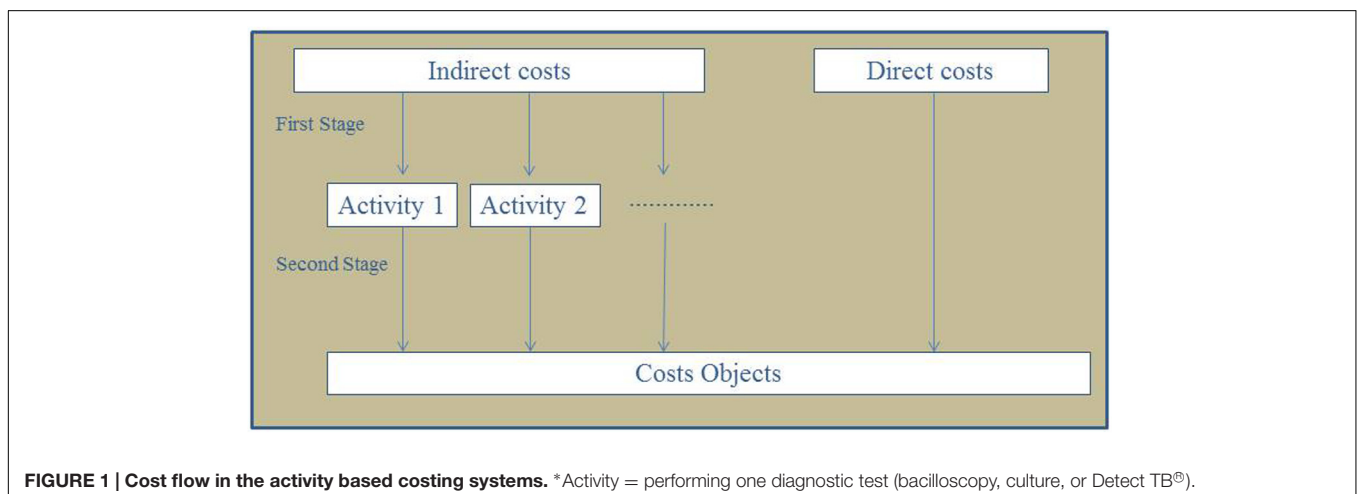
Indirect costs

Direct costs

First Stage

Activity 1

Activity 2

..............

Second Stage

Costs Objects

**FIGURE 1 | Cost flow in the activity based costing systems.** *Activity = performing one diagnostic test (bacilloscopy, culture, or Detect TB®).